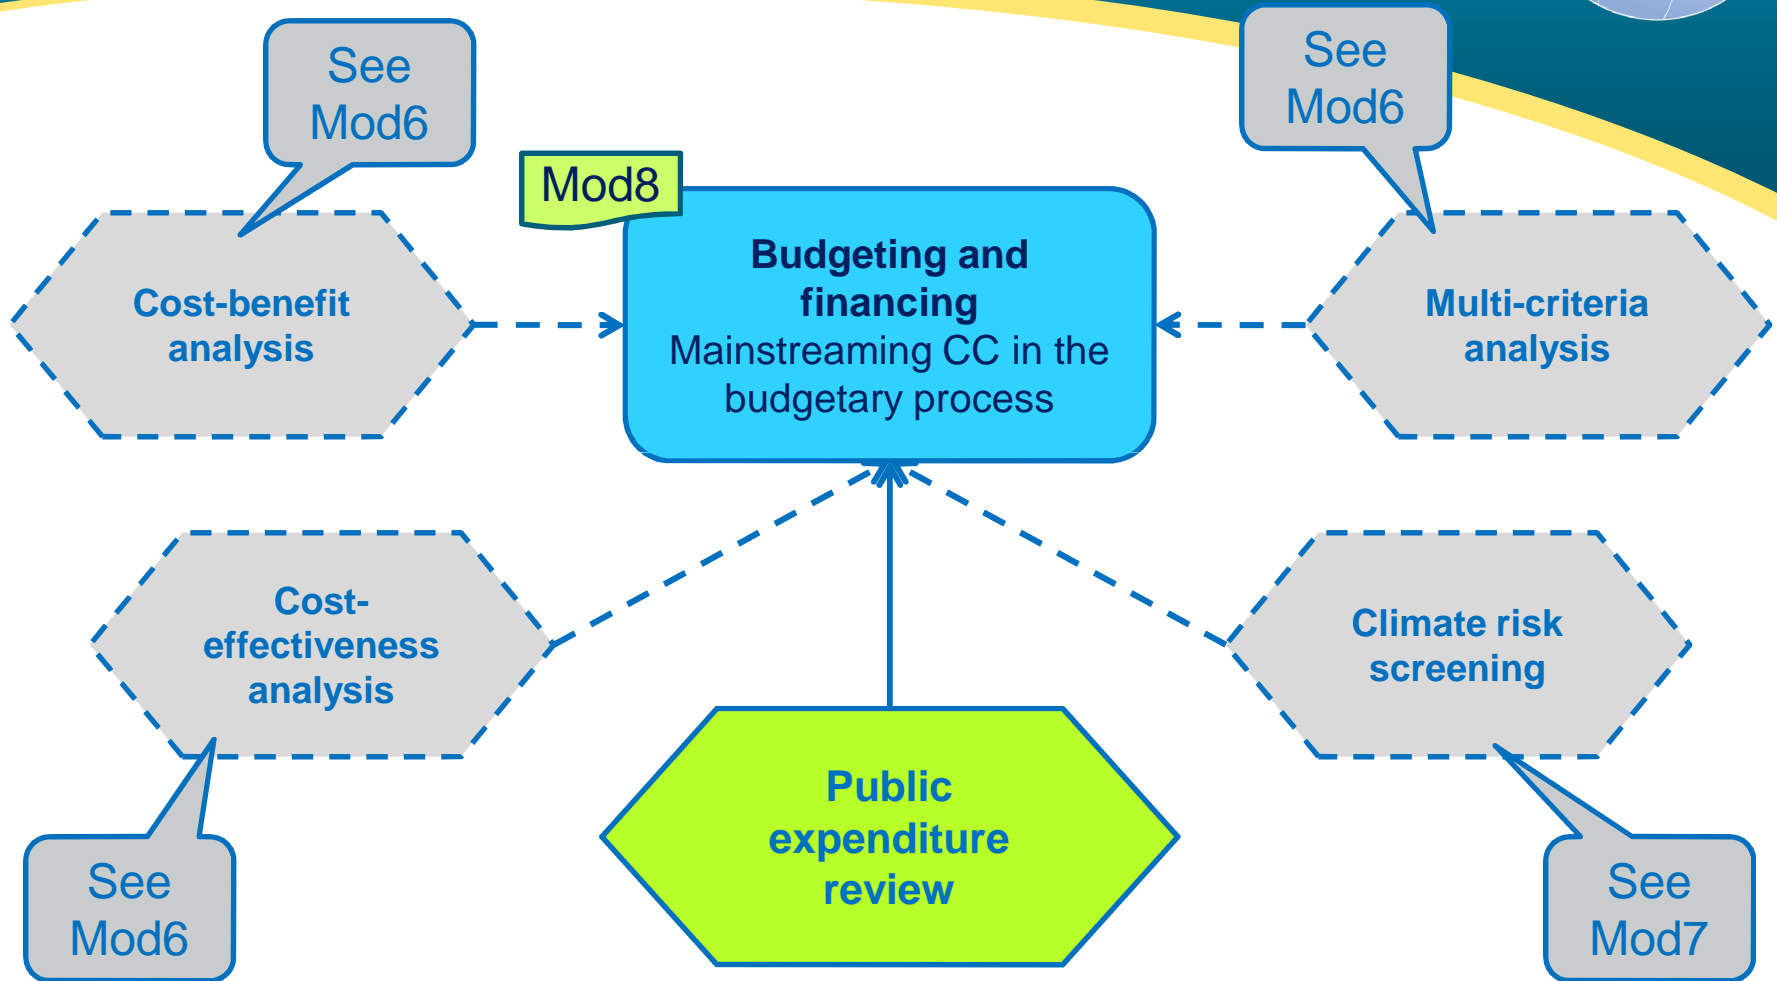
See Mod6

See Mod6

Mod8

Cost-benefit analysis

Budgeting and financing
Mainstreaming CC in the budgetary process

Multi-criteria analysis

Cost-effectiveness analysis

Climate risk screening

Public expenditure review

See Mod6

See Mod7